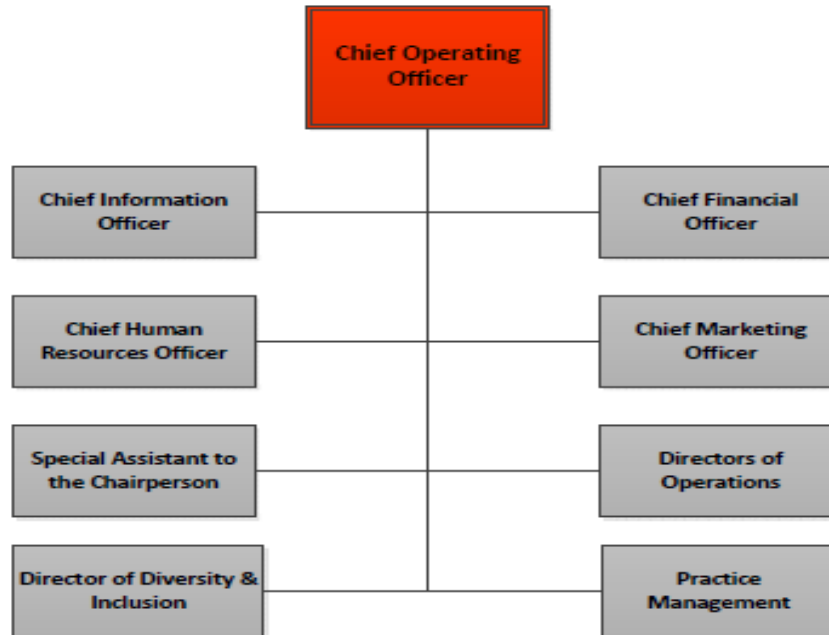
Chief Operating Officer

Chief Information Officer

Chief Financial Officer

Chief Human Resources Officer

Chief Marketing Officer

Special Assistant to the Chairperson

Directors of Operations

Director of Diversity & Inclusion

Practice Management